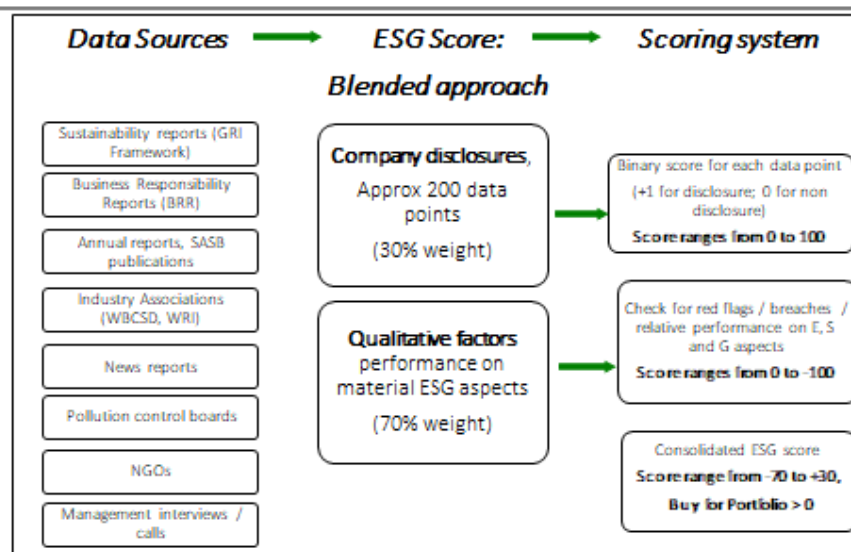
Data Sources

ESG Score:

Blended approach

Scoring system

Sustainability reports (GRI Framework)

Business Responsibility Reports (BRR)

Annual reports, SASB publications

Industry Associations (WBCSD, WRI)

News reports

Pollution control boards

NGOs

Management interviews / calls

Company disclosures, Approx 200 data points

(30% weight)

Qualitative factors performance on material ESG aspects

(70% weight)

Binary score for each data point

(+1 for disclosure; 0 for non disclosure)

Score ranges from 0 to 100

Check for red flags / breaches / relative performance on E, S and G aspects

Score ranges from 0 to -100

Consolidated ESG score

Score range from -70 to +30,

Buy for Portfolio > 0